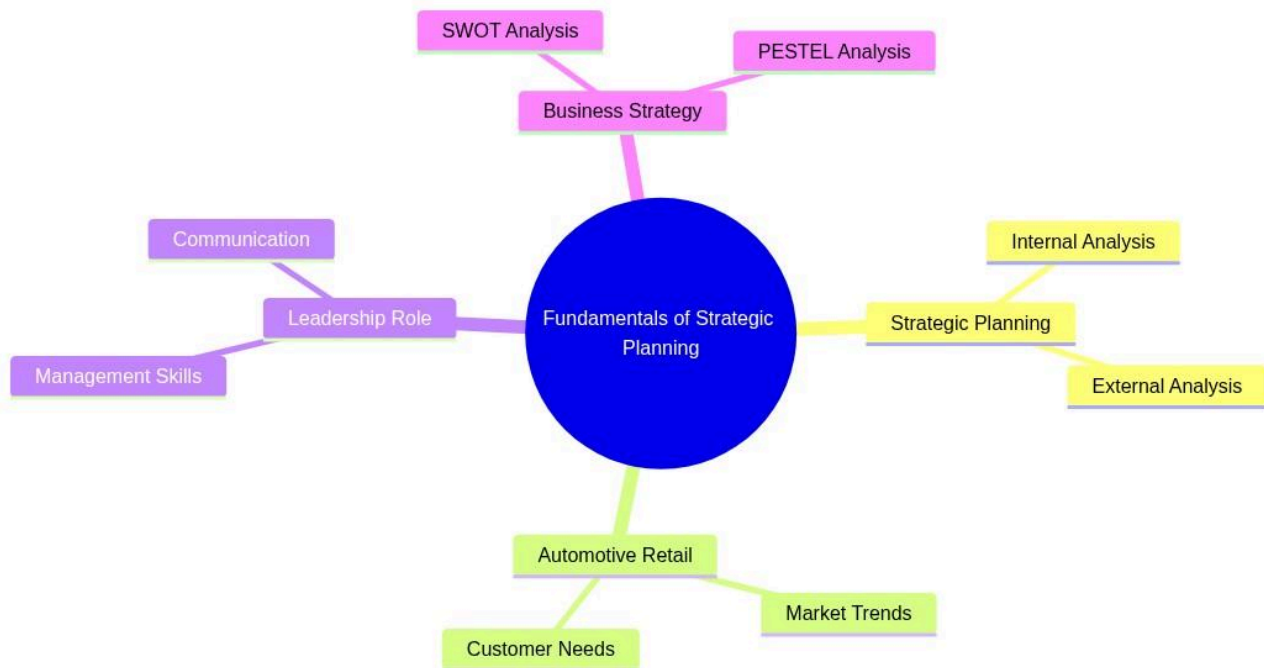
SWOT Analysis

PESTEL Analysis

Business Strategy

Communication

Leadership Role

Management Skills

Fundamentals of Strategic Planning

Internal Analysis

Strategic Planning

External Analysis

Automotive Retail

Market Trends

Customer Needs